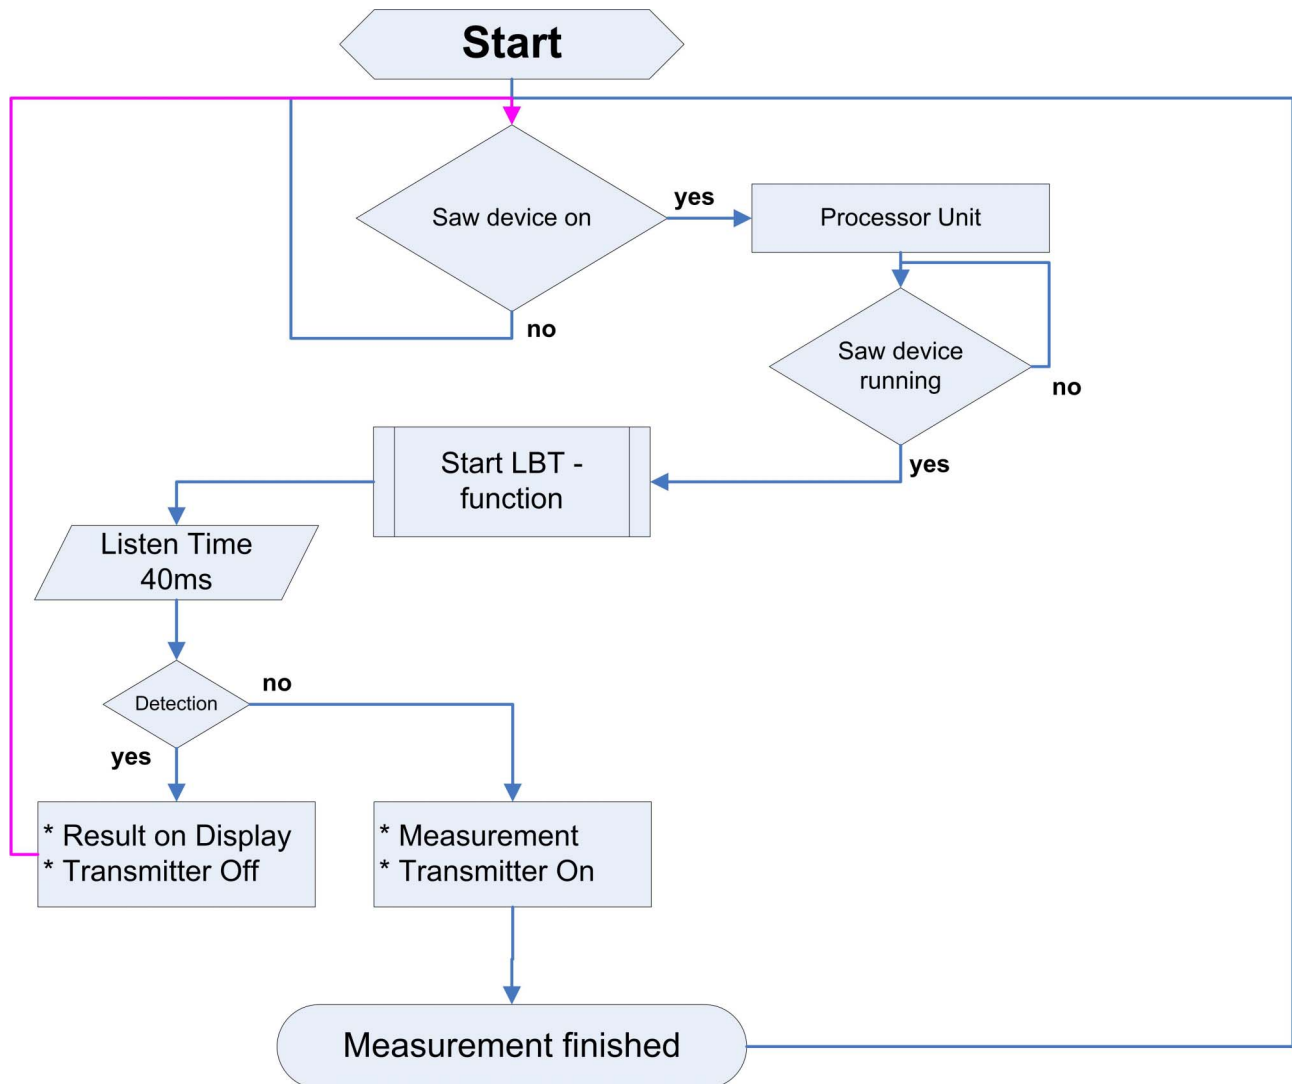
Start

Saw device on

yes

Processor Unit

no

Saw device running

no

Start LBT - function

yes

Listen Time 40ms

Detection

no

yes

* Result on Display
* Transmitter Off

* Measurement
* Transmitter On

Measurement finished